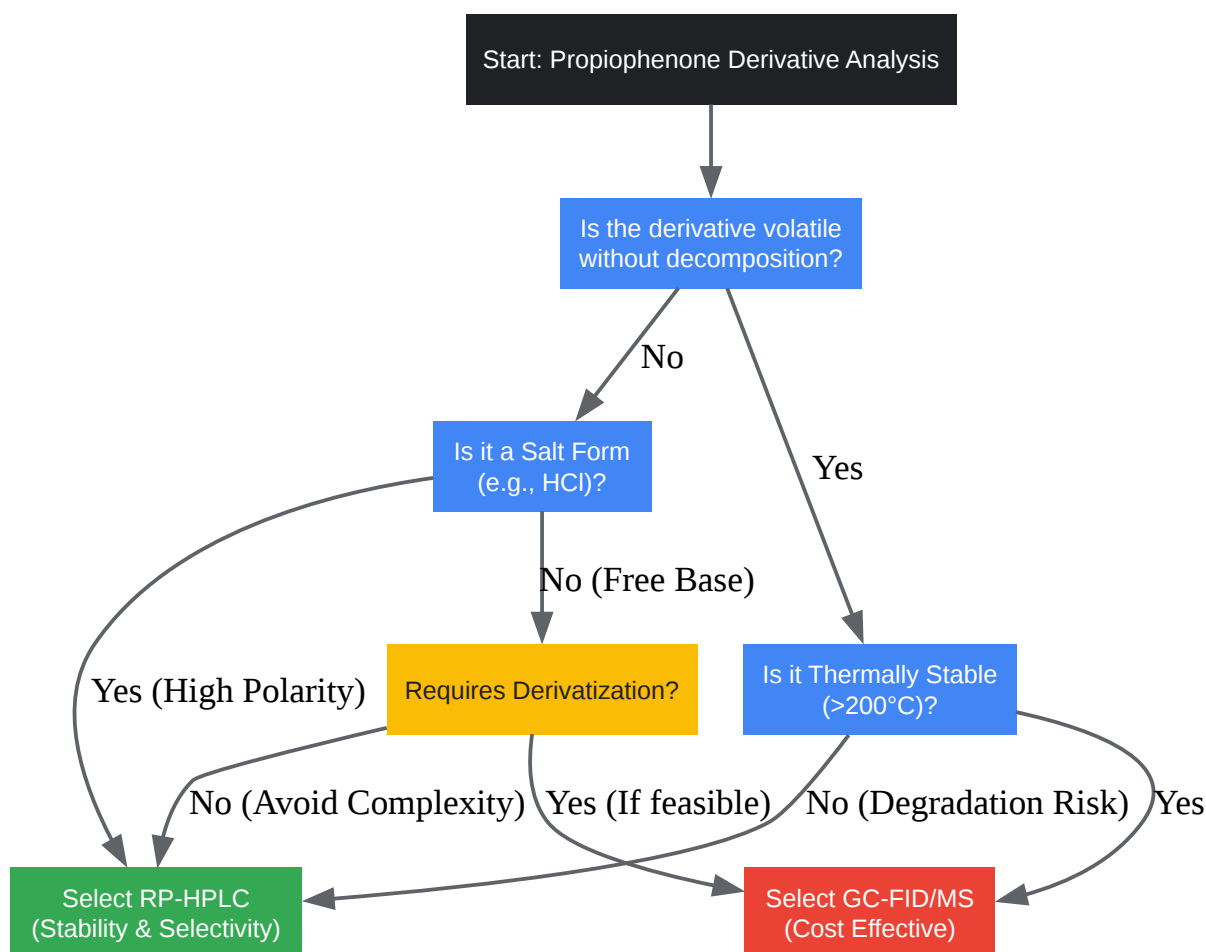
Start: Propiophenone Derivative Analysis

Is the derivative volatile without decomposition?

No

Yes

Is it a Salt Form (e.g., HCl)?

No (Free Base)

Yes (High Polarity)

Requires Derivatization?

Is it Thermally Stable (>200°C)?

No (Avoid Complexity)

Yes (If feasible)

No (Degradation Risk)

Yes

Select RP-HPLC (Stability & Selectivity)

Select GC-FID/MS (Cost Effective)